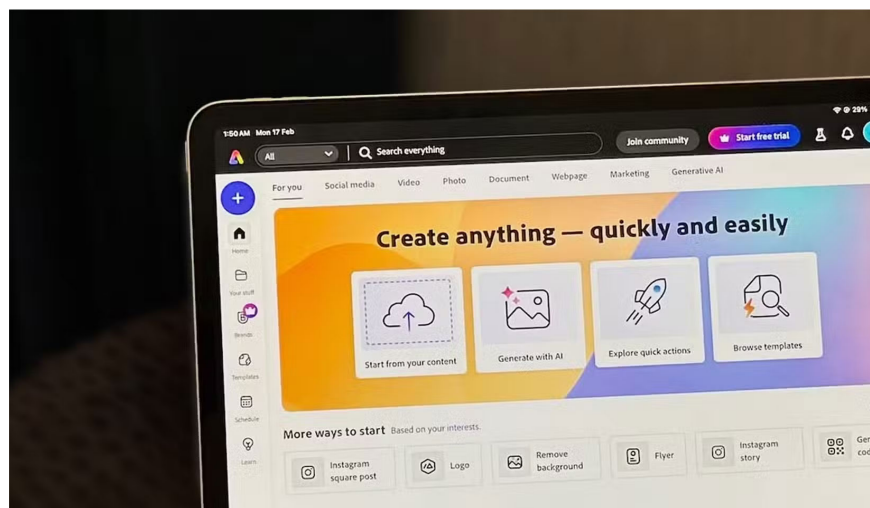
1:50 AM Mon 17 Feb

29%

All

Search everything

Join community

Start free trial

For you Social media Video Photo Document Webpage Marketing Generative AI

Home

Your stuff

Brands

Templates

Schedule

Learn

Create anything — quickly and easily

Start from your content

Generate with AI

Explore quick actions

Browse templates

More ways to start Based on your interests.

Instagram square post

Logo

Remove background

Flyer

Instagram story

Ge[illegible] co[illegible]